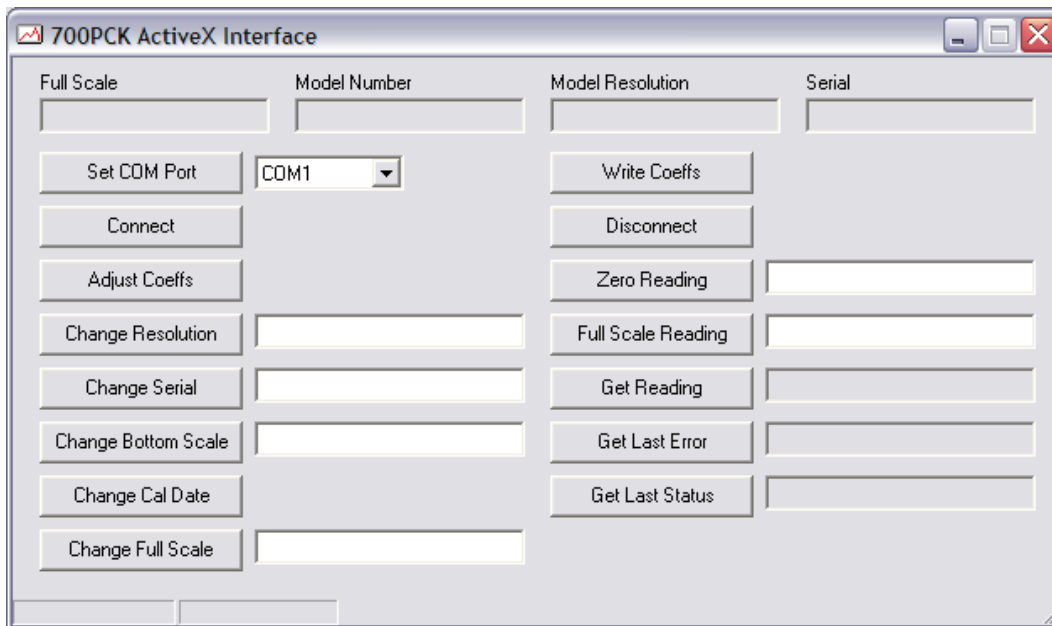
700PCK ActiveX Interface

Full Scale
Model Number
Model Resolution
Serial

Set COM Port
COM1
Write Coeffs

Connect
Disconnect

Adjust Coeffs
Zero Reading

Change Resolution
Full Scale Reading

Change Serial
Get Reading

Change Bottom Scale
Get Last Error

Change Cal Date
Get Last Status

Change Full Scale